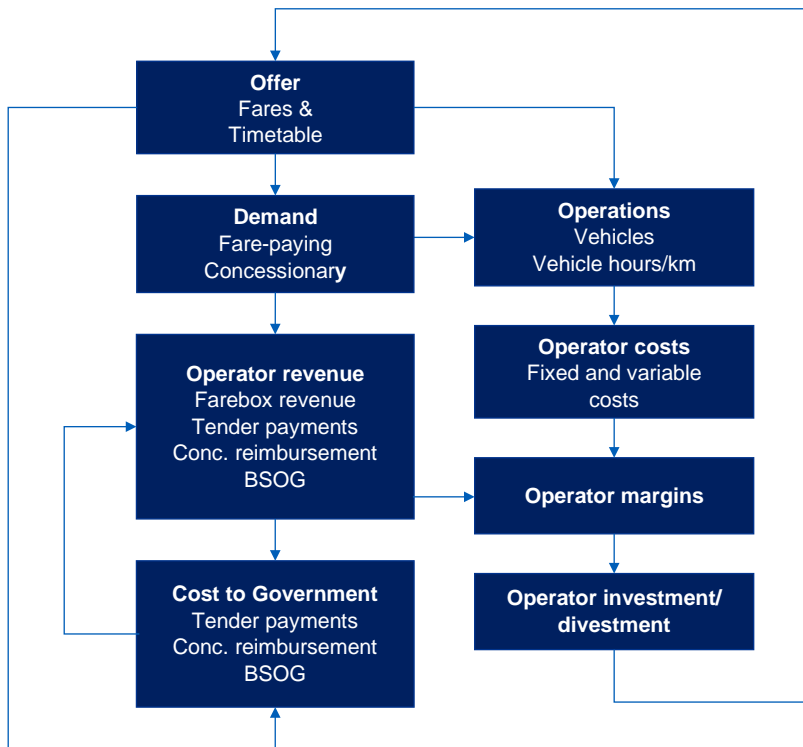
Offer
Fares & Timetable

Demand
Fare-paying
Concessionary

Operator revenue
Farebox revenue
Tender payments
Conc. reimbursement
BSOG

Cost to Government
Tender payments
Conc. reimbursement
BSOG

Operations
Vehicles
Vehicle hours/km

Operator costs
Fixed and variable costs

Operator margins

Operator investment/ divestment